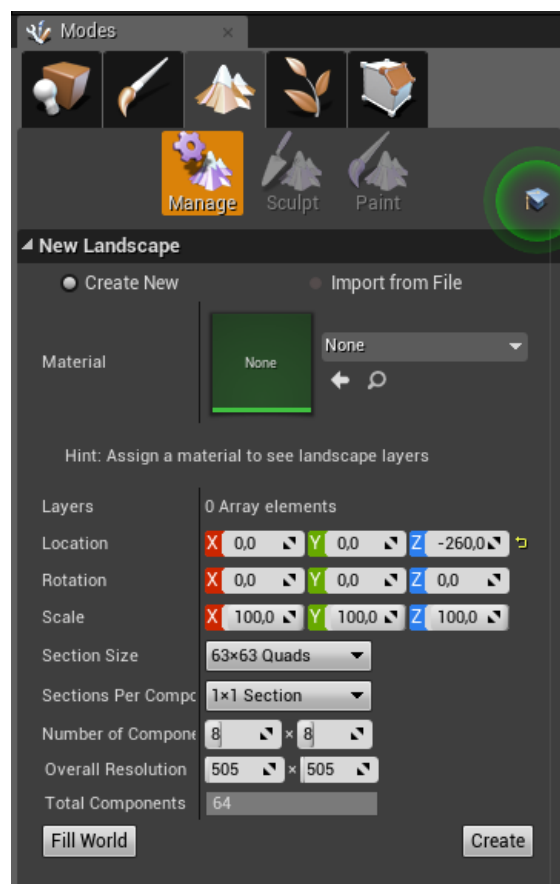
Modes

Manage Sculpt Paint

New Landscape

Create New Import from File

Material None None

Hint: Assign a material to see landscape layers

Layers 0 Array elements

Location X 0,0 Y 0,0 Z -260,0

Rotation X 0,0 Y 0,0 Z 0,0

Scale X 100,0 Y 100,0 Z 100,0

Section Size 63×63 Quads

Sections Per Compo 1×1 Section

Number of Compone 8 × 8

Overall Resolution 505 × 505

Total Components 64

Fill World

Create